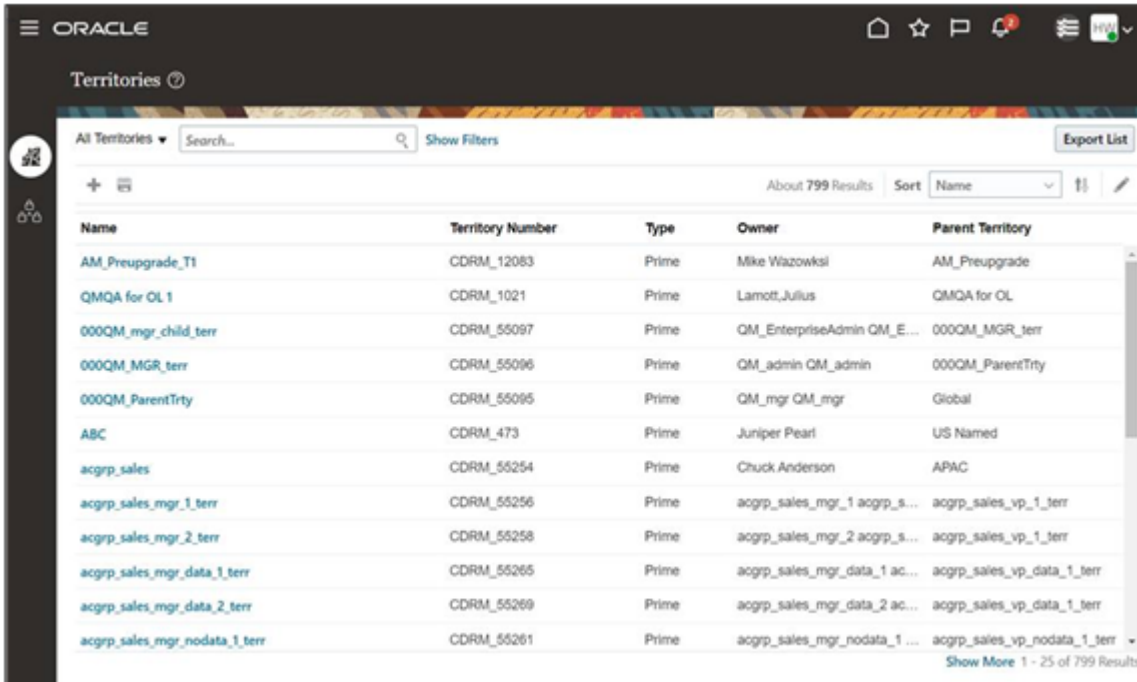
ORACLE

HW

Territories ⓘ

All Territories ▾ Search... Show Filters

Export List

About 799 Results Sort Name

| Name | Territory Number | Type | Owner | Parent Territory |
|---|---|---|---|---|
| AM_Preupgrade_T1 | CDRM_12083 | Prime | Mike Wazowksi | AM_Preupgrade |
| QMQA for OL 1 | CDRM_1021 | Prime | Lamott,Julius | QMQA for OL |
| 000QM_mgr_child_terr | CDRM_55097 | Prime | QM_EnterpriseAdmin QM_E... | 000QM_MGR_terr |
| 000QM_MGR_terr | CDRM_55096 | Prime | QM_admin QM_admin | 000QM_ParentTrty |
| 000QM_ParentTrty | CDRM_55095 | Prime | QM_mgr QM_mgr | Global |
| ABC | CDRM_473 | Prime | Juniper Pearl | US Named |
| acgrp_sales | CDRM_55254 | Prime | Chuck Anderson | APAC |
| acgrp_sales_mgr_1_terr | CDRM_55256 | Prime | acgrp_sales_mgr_1 acgrp_s... | acgrp_sales_vp_1_terr |
| acgrp_sales_mgr_2_terr | CDRM_55258 | Prime | acgrp_sales_mgr_2 acgrp_s... | acgrp_sales_vp_1_terr |
| acgrp_sales_mgr_data_1_terr | CDRM_55265 | Prime | acgrp_sales_mgr_data_1 ac... | acgrp_sales_vp_data_1_terr |
| acgrp_sales_mgr_data_2_terr | CDRM_55269 | Prime | acgrp_sales_mgr_data_2 ac... | acgrp_sales_vp_data_1_terr |
| acgrp_sales_mgr_nodata_1_terr | CDRM_55261 | Prime | acgrp_sales_mgr_nodata_1 ... | acgrp_sales_vp_nodata_1_terr |

Show More 1 - 25 of 799 Results